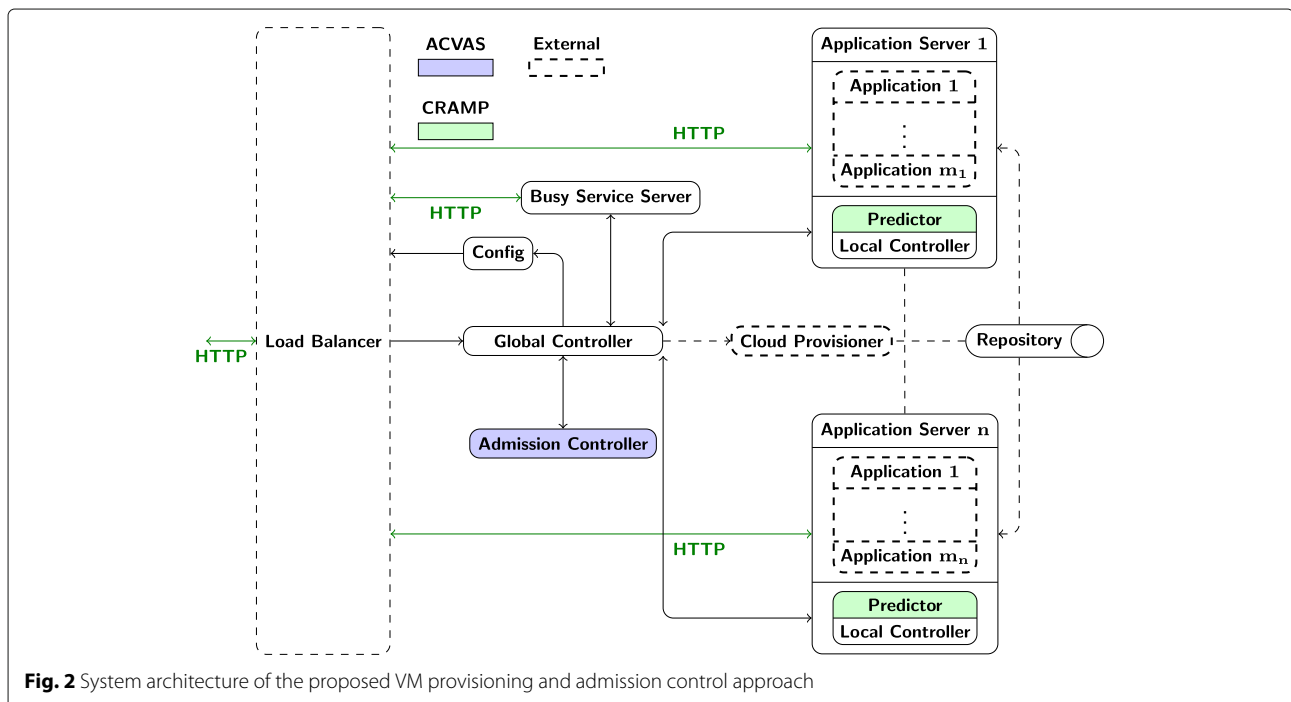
ACVAS

External

CRAMP

Application Server 1

Application 1

⋮

Application $m_1$

Predictor

Local Controller

HTTP

HTTP

Busy Service Server

Config

HTTP

Load Balancer

Global Controller

Cloud Provisioner

Repository

Admission Controller

Application Server n

Application 1

⋮

Application $m_n$

HTTP

Predictor

Local Controller

**Fig. 2** System architecture of the proposed VM provisioning and admission control approach